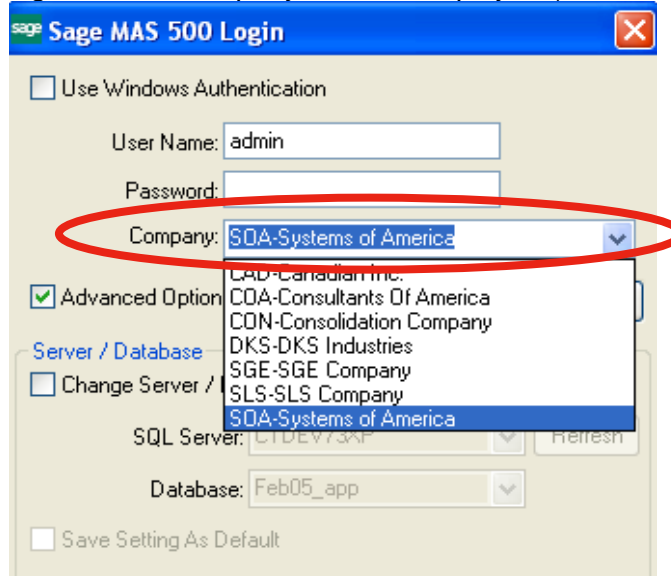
sage Sage MAS 500 Login

Use Windows Authentication

User Name: admin

Password:

Company: SOA-Systems of America

CAD-Canadian Inc.
COA-Consultants Of America
CON-Consolidation Company
DKS-DKS Industries
SGE-SGE Company
SLS-SLS Company
SOA-Systems of America

Advanced Option

Server / Database

Change Server / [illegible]

SQL Server: CTDEV73XP

Refresh

Database: Feb05_app

Save Setting As Default